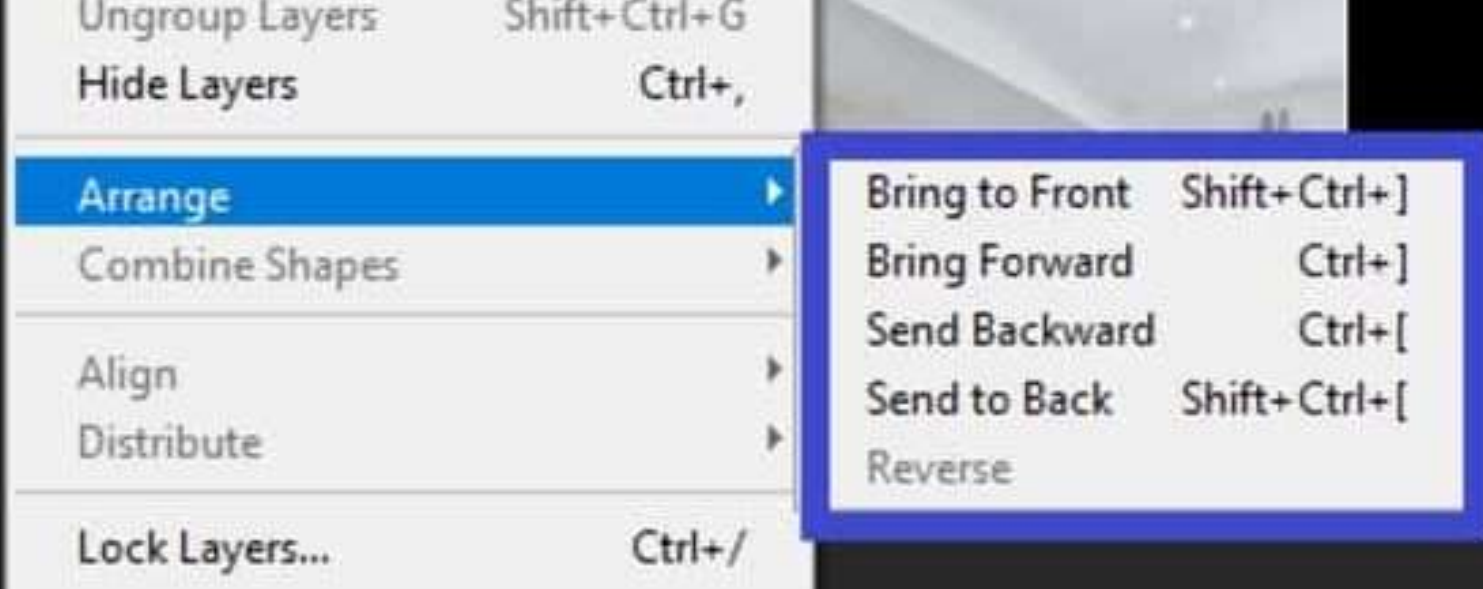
Ungroup Layers Shift+Ctrl+G
Hide Layers Ctrl+,
Arrange
Combine Shapes
Align
Distribute
Lock Layers... Ctrl+/

Bring to Front Shift+Ctrl+]
Bring Forward Ctrl+]
Send Backward Ctrl+[
Send to Back Shift+Ctrl+[
Reverse